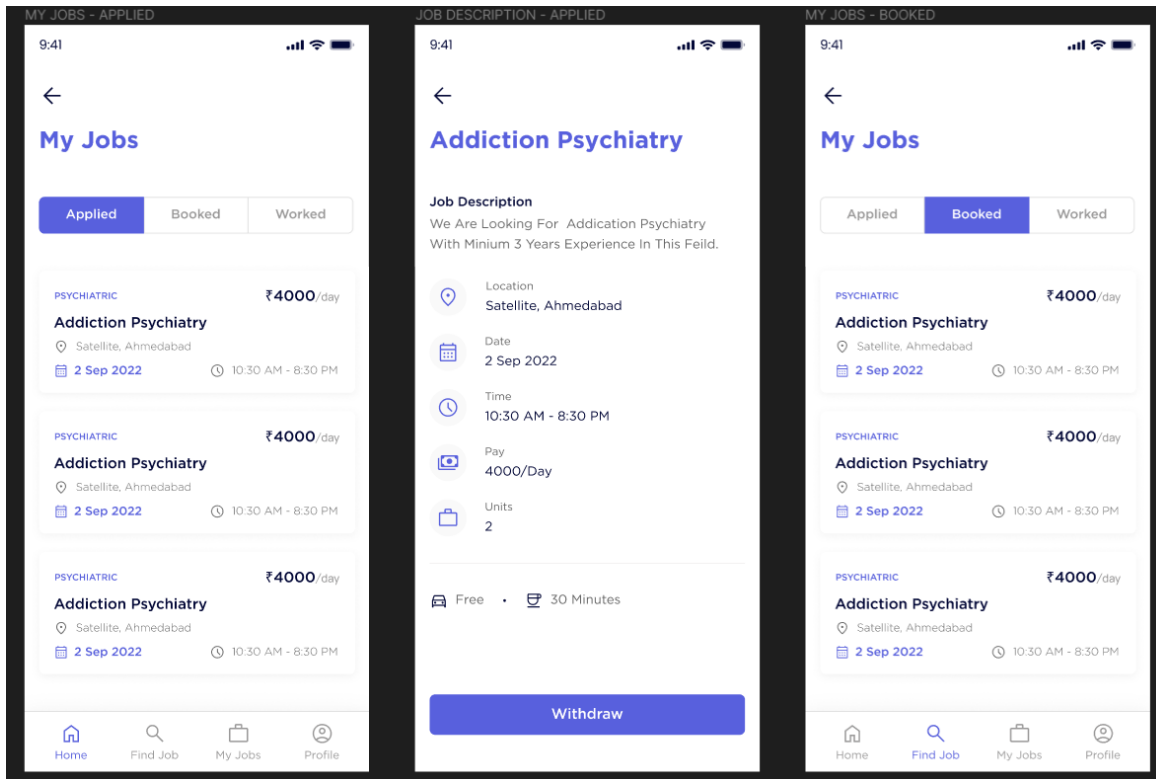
MY JOBS - APPLIED

9:41

My Jobs

Applied | Booked | Worked

PSYCHIATRIC ₹4000/day
Addiction Psychiatry
Satellite, Ahmedabad
2 Sep 2022 10:30 AM - 8:30 PM

PSYCHIATRIC ₹4000/day
Addiction Psychiatry
Satellite, Ahmedabad
2 Sep 2022 10:30 AM - 8:30 PM

PSYCHIATRIC ₹4000/day
Addiction Psychiatry
Satellite, Ahmedabad
2 Sep 2022 10:30 AM - 8:30 PM

Home Find Job My Jobs Profile

JOB DESCRIPTION - APPLIED

9:41

Addiction Psychiatry

Job Description
We Are Looking For Addication Psychiatry With Minium 3 Years Experience In This Feild.

Location
Satellite, Ahmedabad

Date
2 Sep 2022

Time
10:30 AM - 8:30 PM

Pay
4000/Day

Units
2

Free • 30 Minutes

Withdraw

MY JOBS - BOOKED

9:41

My Jobs

Applied | Booked | Worked

PSYCHIATRIC ₹4000/day
Addiction Psychiatry
Satellite, Ahmedabad
2 Sep 2022 10:30 AM - 8:30 PM

PSYCHIATRIC ₹4000/day
Addiction Psychiatry
Satellite, Ahmedabad
2 Sep 2022 10:30 AM - 8:30 PM

PSYCHIATRIC ₹4000/day
Addiction Psychiatry
Satellite, Ahmedabad
2 Sep 2022 10:30 AM - 8:30 PM

Home Find Job My Jobs Profile